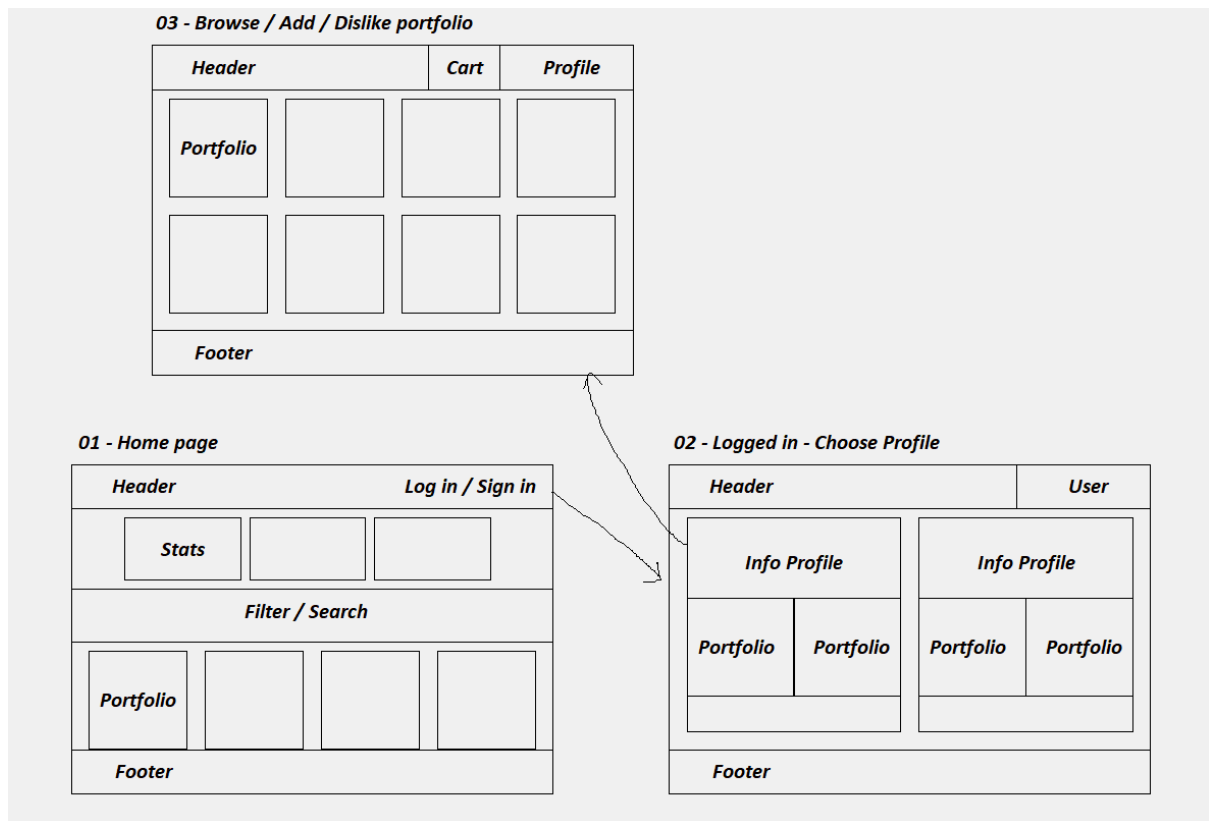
03 - Browse / Add / Dislike portfolio

Header | Cart | Profile

Portfolio

Footer

01 - Home page

Header | Log in / Sign in

Stats

Filter / Search

Portfolio

Footer

02 - Logged in - Choose Profile

Header | User

Info Profile

Portfolio | Portfolio

Info Profile

Portfolio | Portfolio

Footer